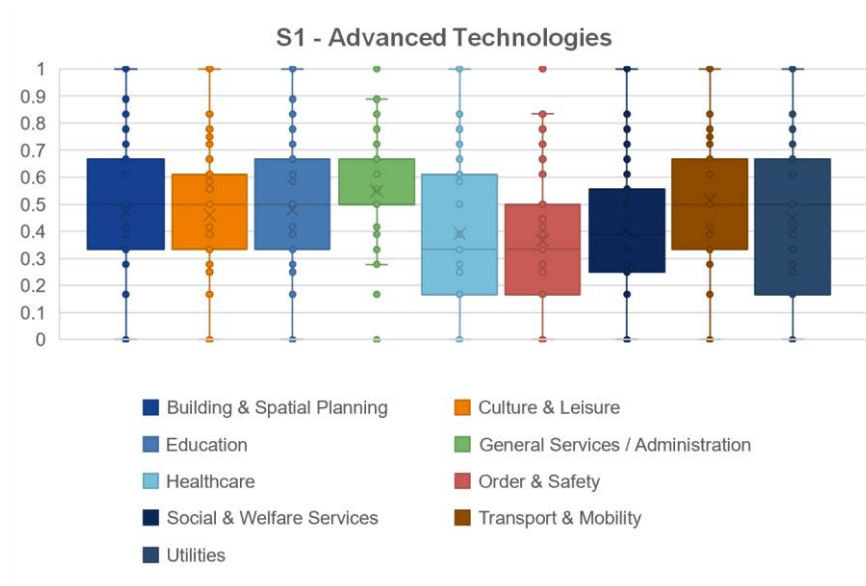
S1 - Advanced Technologies

1
0.9
0.8
0.7
0.6
0.5
0.4
0.3
0.2
0.1
0

Building & Spatial Planning
Culture & Leisure
Education
General Services / Administration
Healthcare
Order & Safety
Social & Welfare Services
Transport & Mobility
Utilities